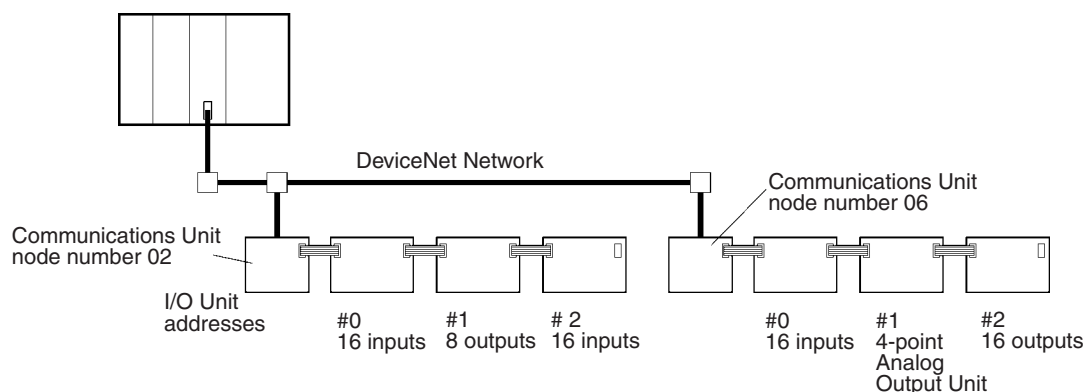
DeviceNet Network

Communications Unit node number 06

Communications Unit node number 02

I/O Unit addresses

#0
16 inputs

#1
8 outputs

# 2
16 inputs

#0
16 inputs

#1
4-point Analog Output Unit

#2
16 outputs